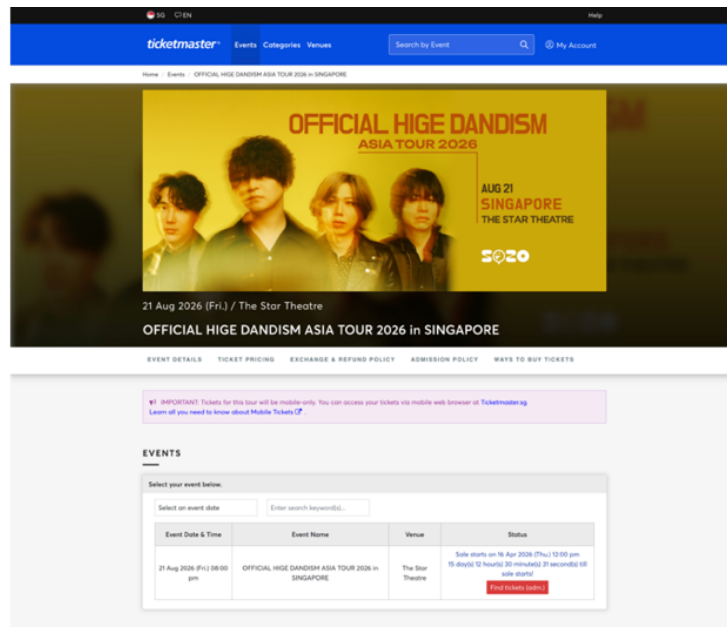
SG EN

Help

ticketmaster Events Categories Venues Search by Event My Account

Home / Events / OFFICIAL HIGE DANDISM ASIA TOUR 2026 in SINGAPORE

OFFICIAL HIGE DANDISM
ASIA TOUR 2026
AUG 21
SINGAPORE
THE STAR THEATRE
SOZO

21 Aug 2026 (Fri.) / The Star Theatre

OFFICIAL HIGE DANDISM ASIA TOUR 2026 in SINGAPORE

EVENT DETAILS TICKET PRICING EXCHANGE & REFUND POLICY ADMISSION POLICY WAYS TO BUY TICKETS

IMPORTANT: Tickets for this tour will be mobile-only. You can access your tickets via mobile web browser at Ticketmaster.sg.
Learn all you need to know about Mobile Tickets.

EVENTS

Select your event below.

Select an event date Enter search keyword(s)...

| Event Date & Time | Event Name | Venue | Status |
|---|---|---|---|
| 21 Aug 2026 (Fri.) 08:00 pm | OFFICIAL HIGE DANDISM ASIA TOUR 2026 in SINGAPORE | The Star Theatre | Sale starts on 16 Apr 2026 (Thu.) 12:00 pm 15 day(s) 12 hour(s) 30 minute(s) 31 second(s) till sale starts! Find tickets (adm.) |